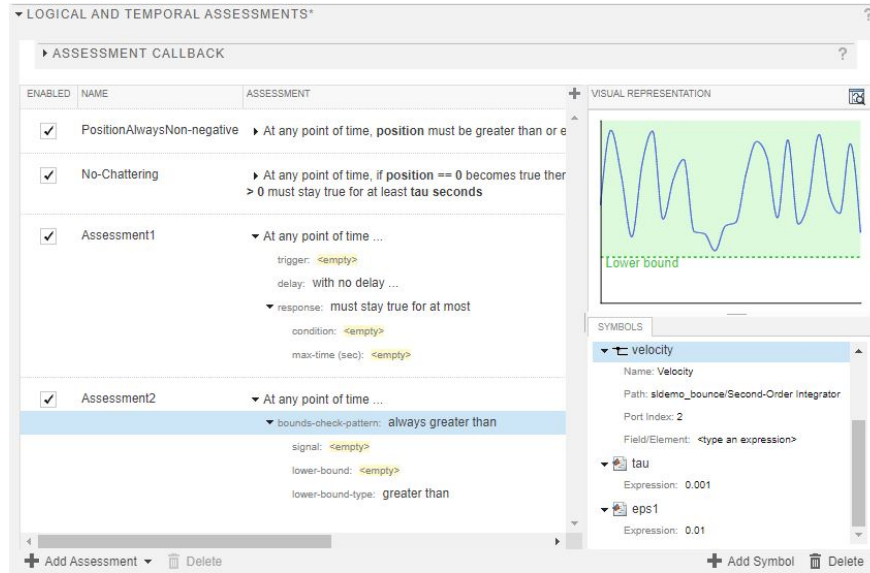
LOGICAL AND TEMPORAL ASSESSMENTS*

ASSESSMENT CALLBACK

?

| ENABLED | NAME | ASSESSMENT |
|---|---|---|
| ✓ | PositionAlwaysNon-negative | At any point of time, **position** must be greater than or e |
| ✓ | No-Chattering | At any point of time, if **position == 0** becomes true ther **> 0** must stay true for at least **tau seconds** |
| ✓ | Assessment1 | At any point of time ... trigger: <empty> delay: with no delay ... response: must stay true for at most condition: <empty> max-time (sec): <empty> |
| ✓ | Assessment2 | At any point of time ... bounds-check-pattern: always greater than signal: <empty> lower-bound: <empty> lower-bound-type: greater than |

VISUAL REPRESENTATION

Lower bound

SYMBOLS

velocity
Name: Velocity
Path: sldemo_bounce/Second-Order Integrator
Port Index: 2
Field/Element: <type an expression>

tau
Expression: 0.001

eps1
Expression: 0.01

Add Assessment
Delete
Add Symbol
Delete